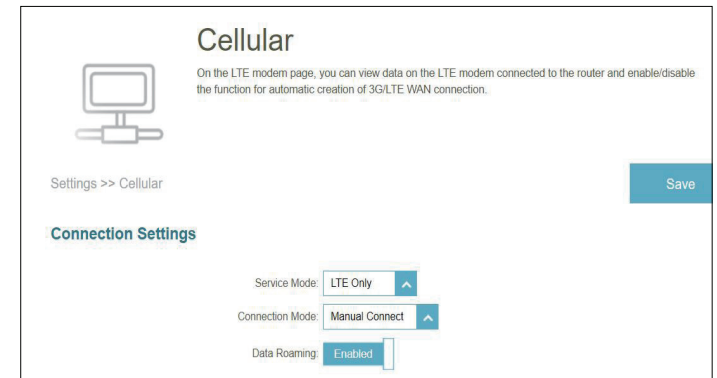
Cellular

On the LTE modem page, you can view data on the LTE modem connected to the router and enable/disable the function for automatic creation of 3G/LTE WAN connection.

Settings >> Cellular

Save

Connection Settings

Service Mode: LTE Only

Connection Mode: Manual Connect

Data Roaming: Enabled